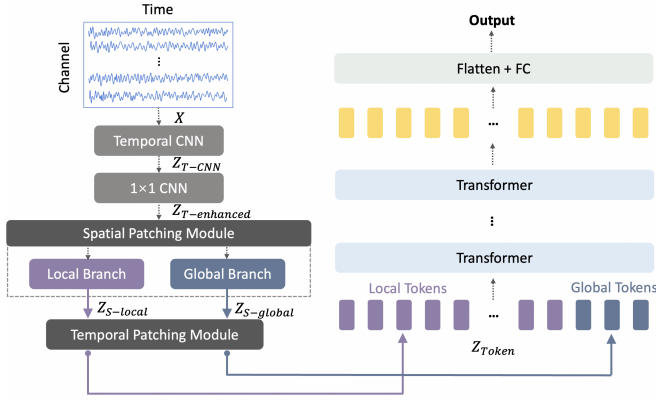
Time

Channel

⋮

$X$

Temporal CNN

$Z_{T-CNN}$

1×1 CNN

$Z_{T-enhanced}$

Spatial Patching Module

Local Branch

Global Branch

$Z_{S-local}$

$Z_{S-global}$

Temporal Patching Module

Output

Flatten + FC

…

Transformer

⋮

Transformer

Local Tokens

Global Tokens

…

$Z_{Token}$